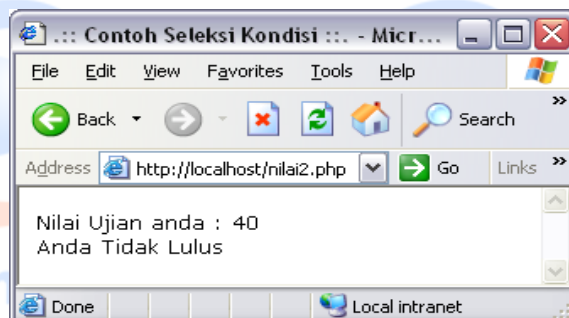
.:: Contoh Seleksi Kondisi ::. - Micr...

File Edit View Favorites Tools Help

Back Search »

Address http://localhost/nilai2.php Go Links »

Nilai Ujian anda : 40
Anda Tidak Lulus

Done Local intranet